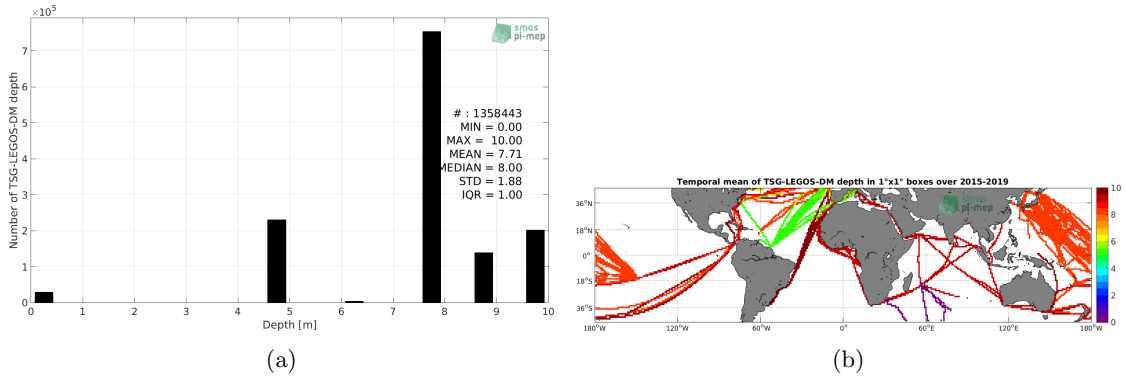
$\times10^5$

smos pi-mep

Number of TSG-LEGOS-DM depth

7
6
5
4
3
2
1
0

# : 1358443
MIN = 0.00
MAX = 10.00
MEAN = 7.71
MEDIAN = 8.00
STD = 1.88
IQR = 1.00

0 1 2 3 4 5 6 7 8 9 10
Depth [m]

(a)

Temporal mean of TSG-LEGOS-DM depth in 1°x1° boxes over 2015-2019

smos pi-mep

36°N
18°N
0°
18°S
36°S

180°W 120°W 60°W 0° 60°E 120°E 180°W

10
8
6
4
2
0

(b)